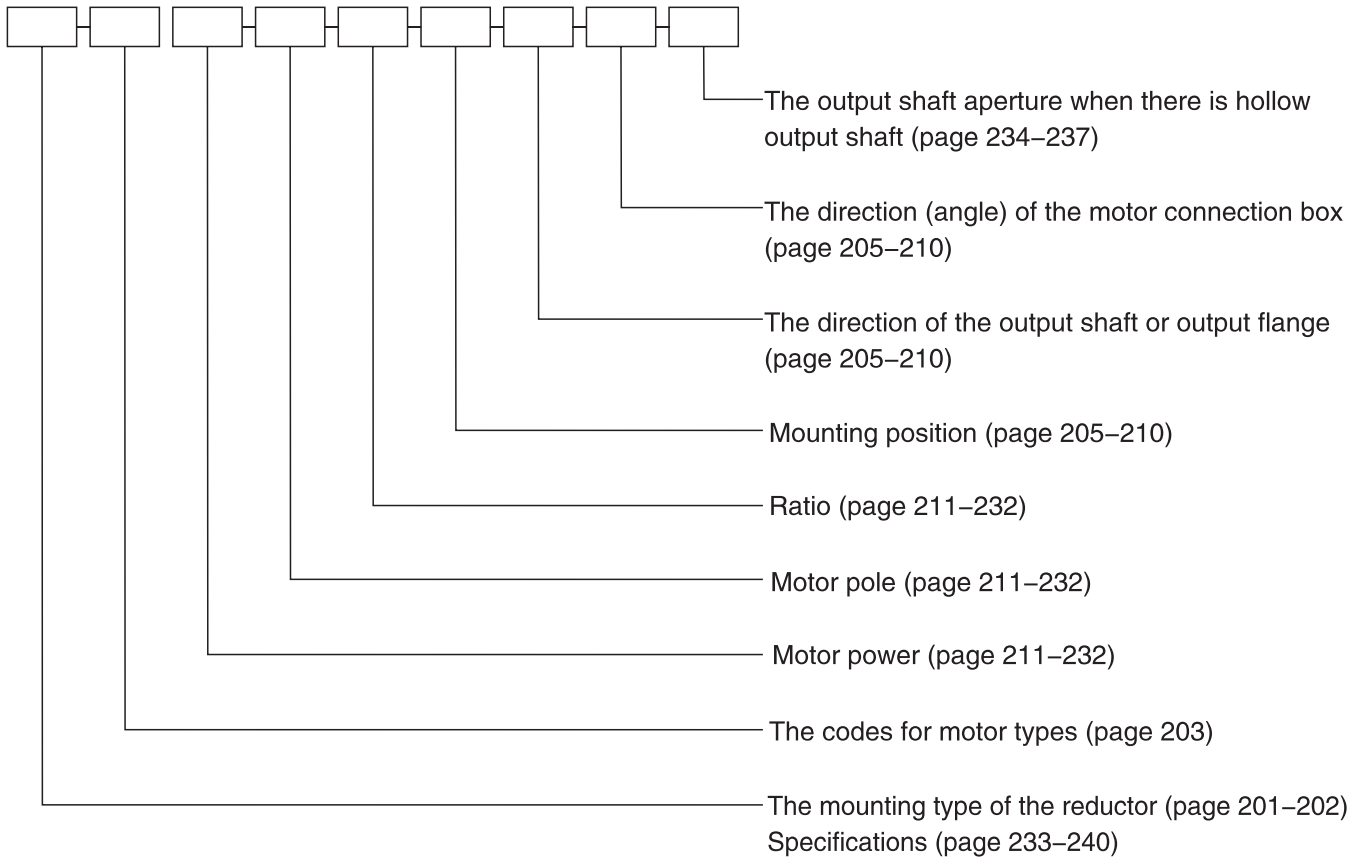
The output shaft aperture when there is hollow output shaft (page 234–237)

The direction (angle) of the motor connection box (page 205–210)

The direction of the output shaft or output flange (page 205–210)

Mounting position (page 205–210)

Ratio (page 211–232)

Motor pole (page 211–232)

Motor power (page 211–232)

The codes for motor types (page 203)

The mounting type of the reductor (page 201–202)
Specifications (page 233–240)